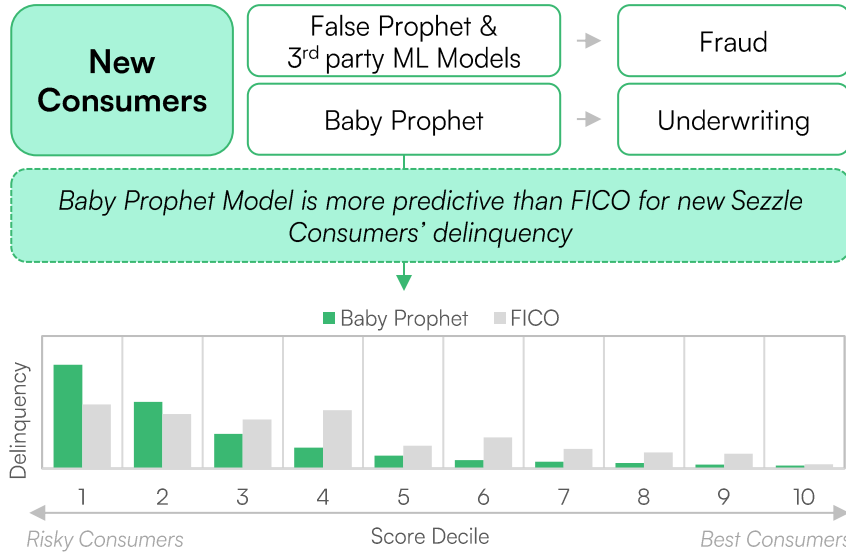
New Consumers

False Prophet & 3$^{rd}$ party ML Models

Fraud

Baby Prophet

Underwriting

*Baby Prophet Model is more predictive than FICO for new Sezzle Consumers' delinquency*

Baby Prophet FICO

Delinquency

1 2 3 4 5 6 7 8 9 10

Risky Consumers

Score Decile

Best Consumers